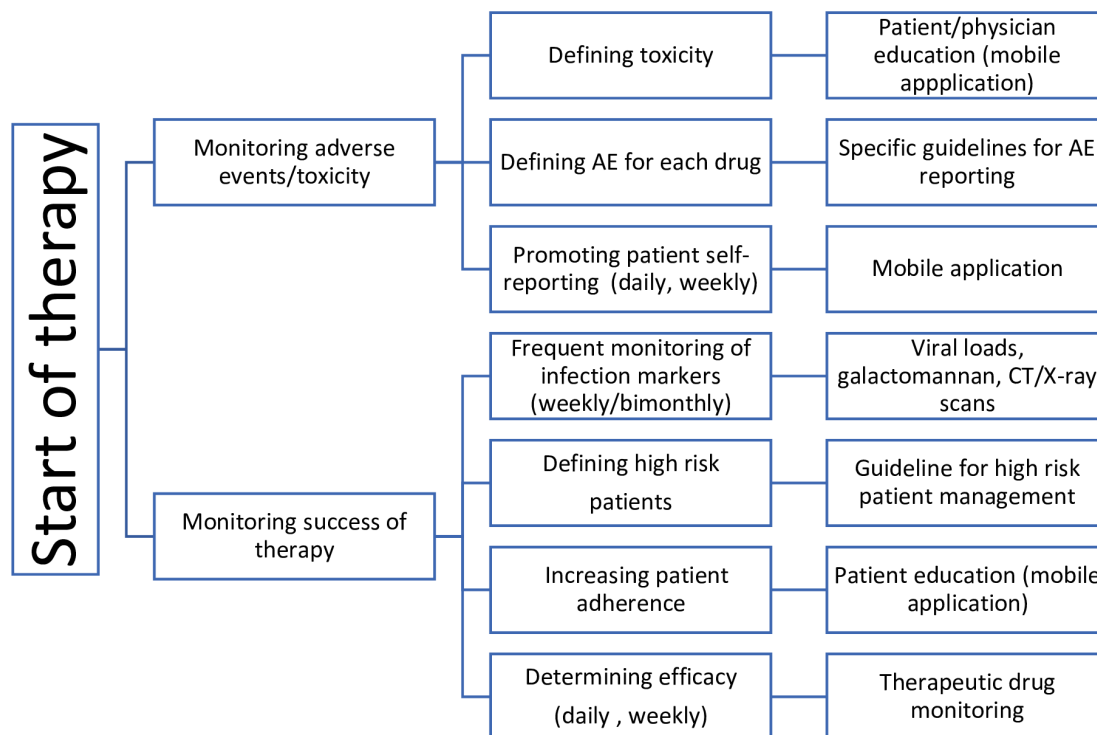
Start of therapy

Monitoring adverse events/toxicity

Defining toxicity

Patient/physician education (mobile appplication)

Defining AE for each drug

Specific guidelines for AE reporting

Promoting patient self-reporting (daily, weekly)

Mobile application

Monitoring success of therapy

Frequent monitoring of infection markers (weekly/bimonthly)

Viral loads, galactomannan, CT/X-ray scans

Defining high risk patients

Guideline for high risk patient management

Increasing patient adherence

Patient education (mobile application)

Determining efficacy (daily , weekly)

Therapeutic drug monitoring